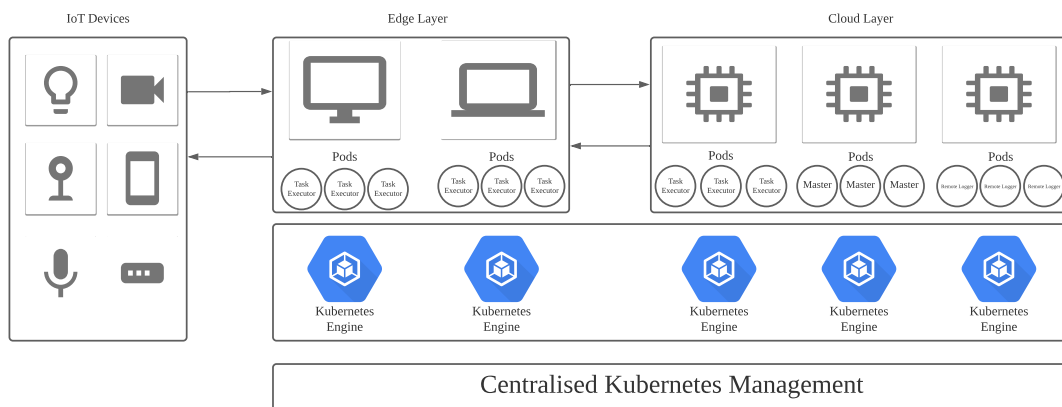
IoT Devices

Edge Layer

Cloud Layer

Pods

Task Executor

Task Executor

Task Executor

Pods

Task Executor

Task Executor

Task Executor

Pods

Task Executor

Task Executor

Task Executor

Pods

Master

Master

Master

Pods

Remote Logger

Remote Logger

Remote Logger

Kubernetes Engine

Kubernetes Engine

Kubernetes Engine

Kubernetes Engine

Kubernetes Engine

Centralised Kubernetes Management